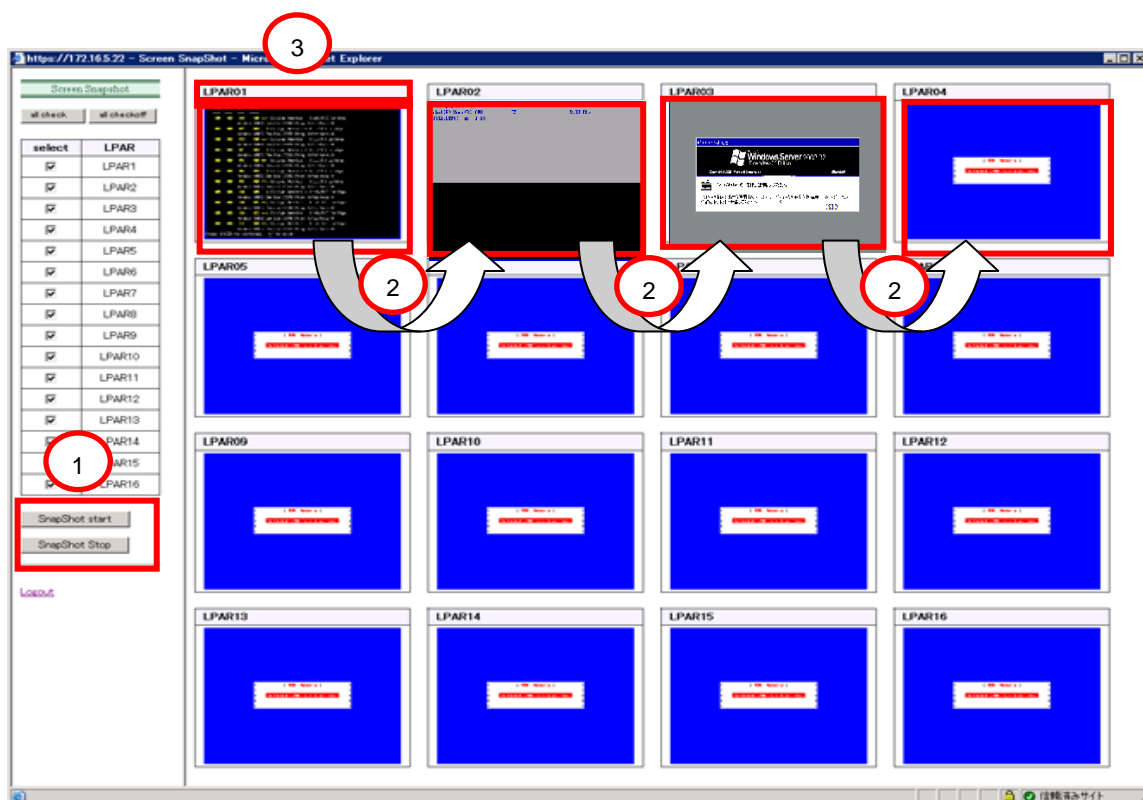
https://172.16.5.22 - Screen SnapShot - Micro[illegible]et Explorer

3

Screen Snapshot

all check | all checkoff

| select | LPAR |
|---|---|
| ☑ | LPAR1 |
| ☑ | LPAR2 |
| ☑ | LPAR3 |
| ☑ | LPAR4 |
| ☑ | LPAR5 |
| ☑ | LPAR6 |
| ☑ | LPAR7 |
| ☑ | LPAR8 |
| ☑ | LPAR9 |
| ☑ | LPAR10 |
| ☑ | LPAR11 |
| ☑ | LPAR12 |
| ☑ | LPAR13 |
| ☑ | LPAR14 |
| ☑ | LPAR15 |
| ☑ | LPAR16 |

1

SnapShot start

SnapShot Stop

Logout

LPAR01

LPAR02

LPAR03

Windows Server

LPAR04

2

2

2

LPAR05

LPAR09

LPAR10

LPAR11

LPAR12

LPAR13

LPAR14

LPAR15

LPAR16

信頼済みサイト